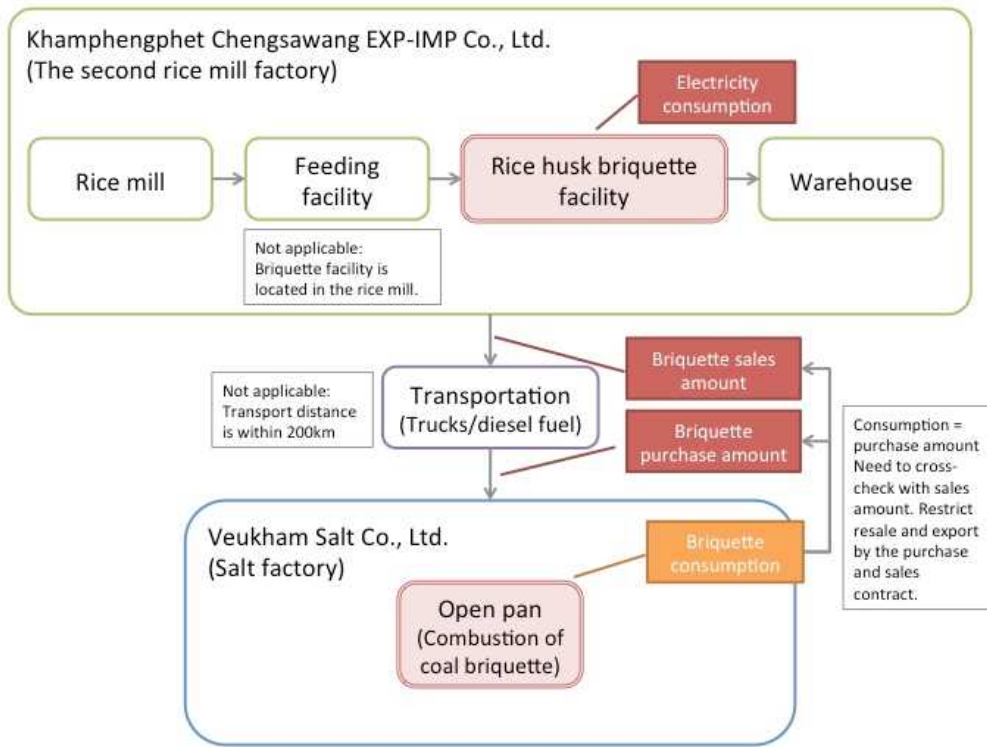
Khamphengphet Chengsawang EXP-IMP Co., Ltd.
(The second rice mill factory)

Electricity consumption

Rice mill

Feeding facility

Rice husk briquette facility

Warehouse

Not applicable: Briquette facility is located in the rice mill.

Briquette sales amount

Not applicable: Transport distance is within 200km

Transportation (Trucks/diesel fuel)

Briquette purchase amount

Consumption = purchase amount Need to cross-check with sales amount. Restrict resale and export by the purchase and sales contract.

Veukham Salt Co., Ltd.
(Salt factory)

Briquette consumption

Open pan (Combustion of coal briquette)